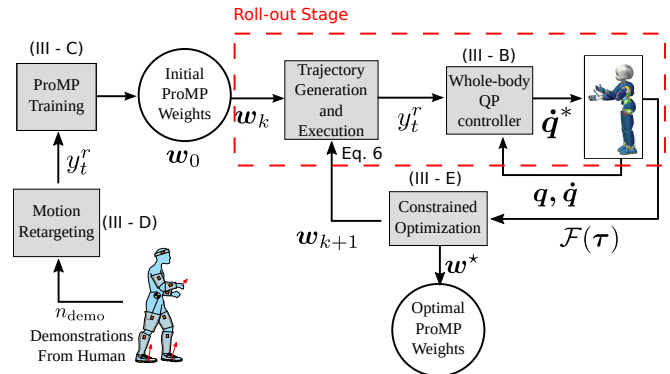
Roll-out Stage

(III - C)

ProMP Training

Initial ProMP Weights

$\boldsymbol{w}_0$

$\boldsymbol{w}_k$

Trajectory Generation and Execution

$y_t^r$

(III - B)

Whole-body QP controller

$\dot{\boldsymbol{q}}^*$

Eq. 6

$y_t^r$

$\boldsymbol{q}, \dot{\boldsymbol{q}}$

(III - E)

Constrained Optimization

Motion Retargeting

(III - D)

$\boldsymbol{w}_{k+1}$

$\mathcal{F}(\boldsymbol{\tau})$

$\boldsymbol{w}^\star$

$n_{\text{demo}}$

Demonstrations From Human

Optimal ProMP Weights